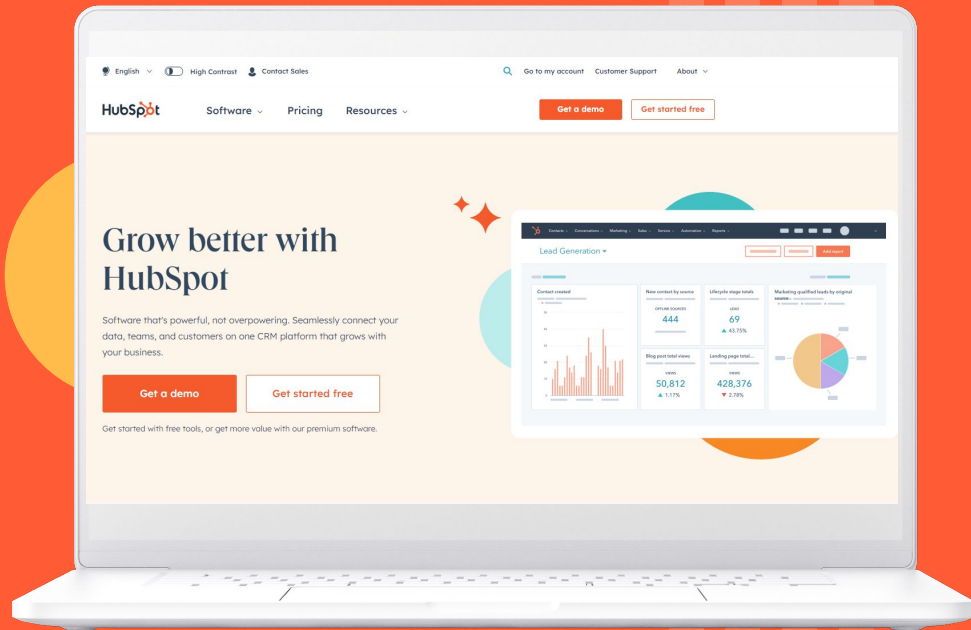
English High Contrast Contact Sales

Go to my account Customer Support About

HubSpot Software Pricing Resources

Get a demo Get started free

Grow better with HubSpot

Software that's powerful, not overpowering. Seamlessly connect your data, teams, and customers on one CRM platform that grows with your business.

Get a demo Get started free

Get started with free tools, or get more value with our premium software.

Contacts Conversations Marketing Sales Service Automation Reports

Lead Generation

Add report

Contact created

New contact by source

OFFLINE SOURCES

444

Lifecycle stage totals

LEAD

69

43.75%

Marketing qualified leads by original

Blog post total views

VIEWS

50,812

1.17%

Landing page total...

VIEWS

428,376

2.78%